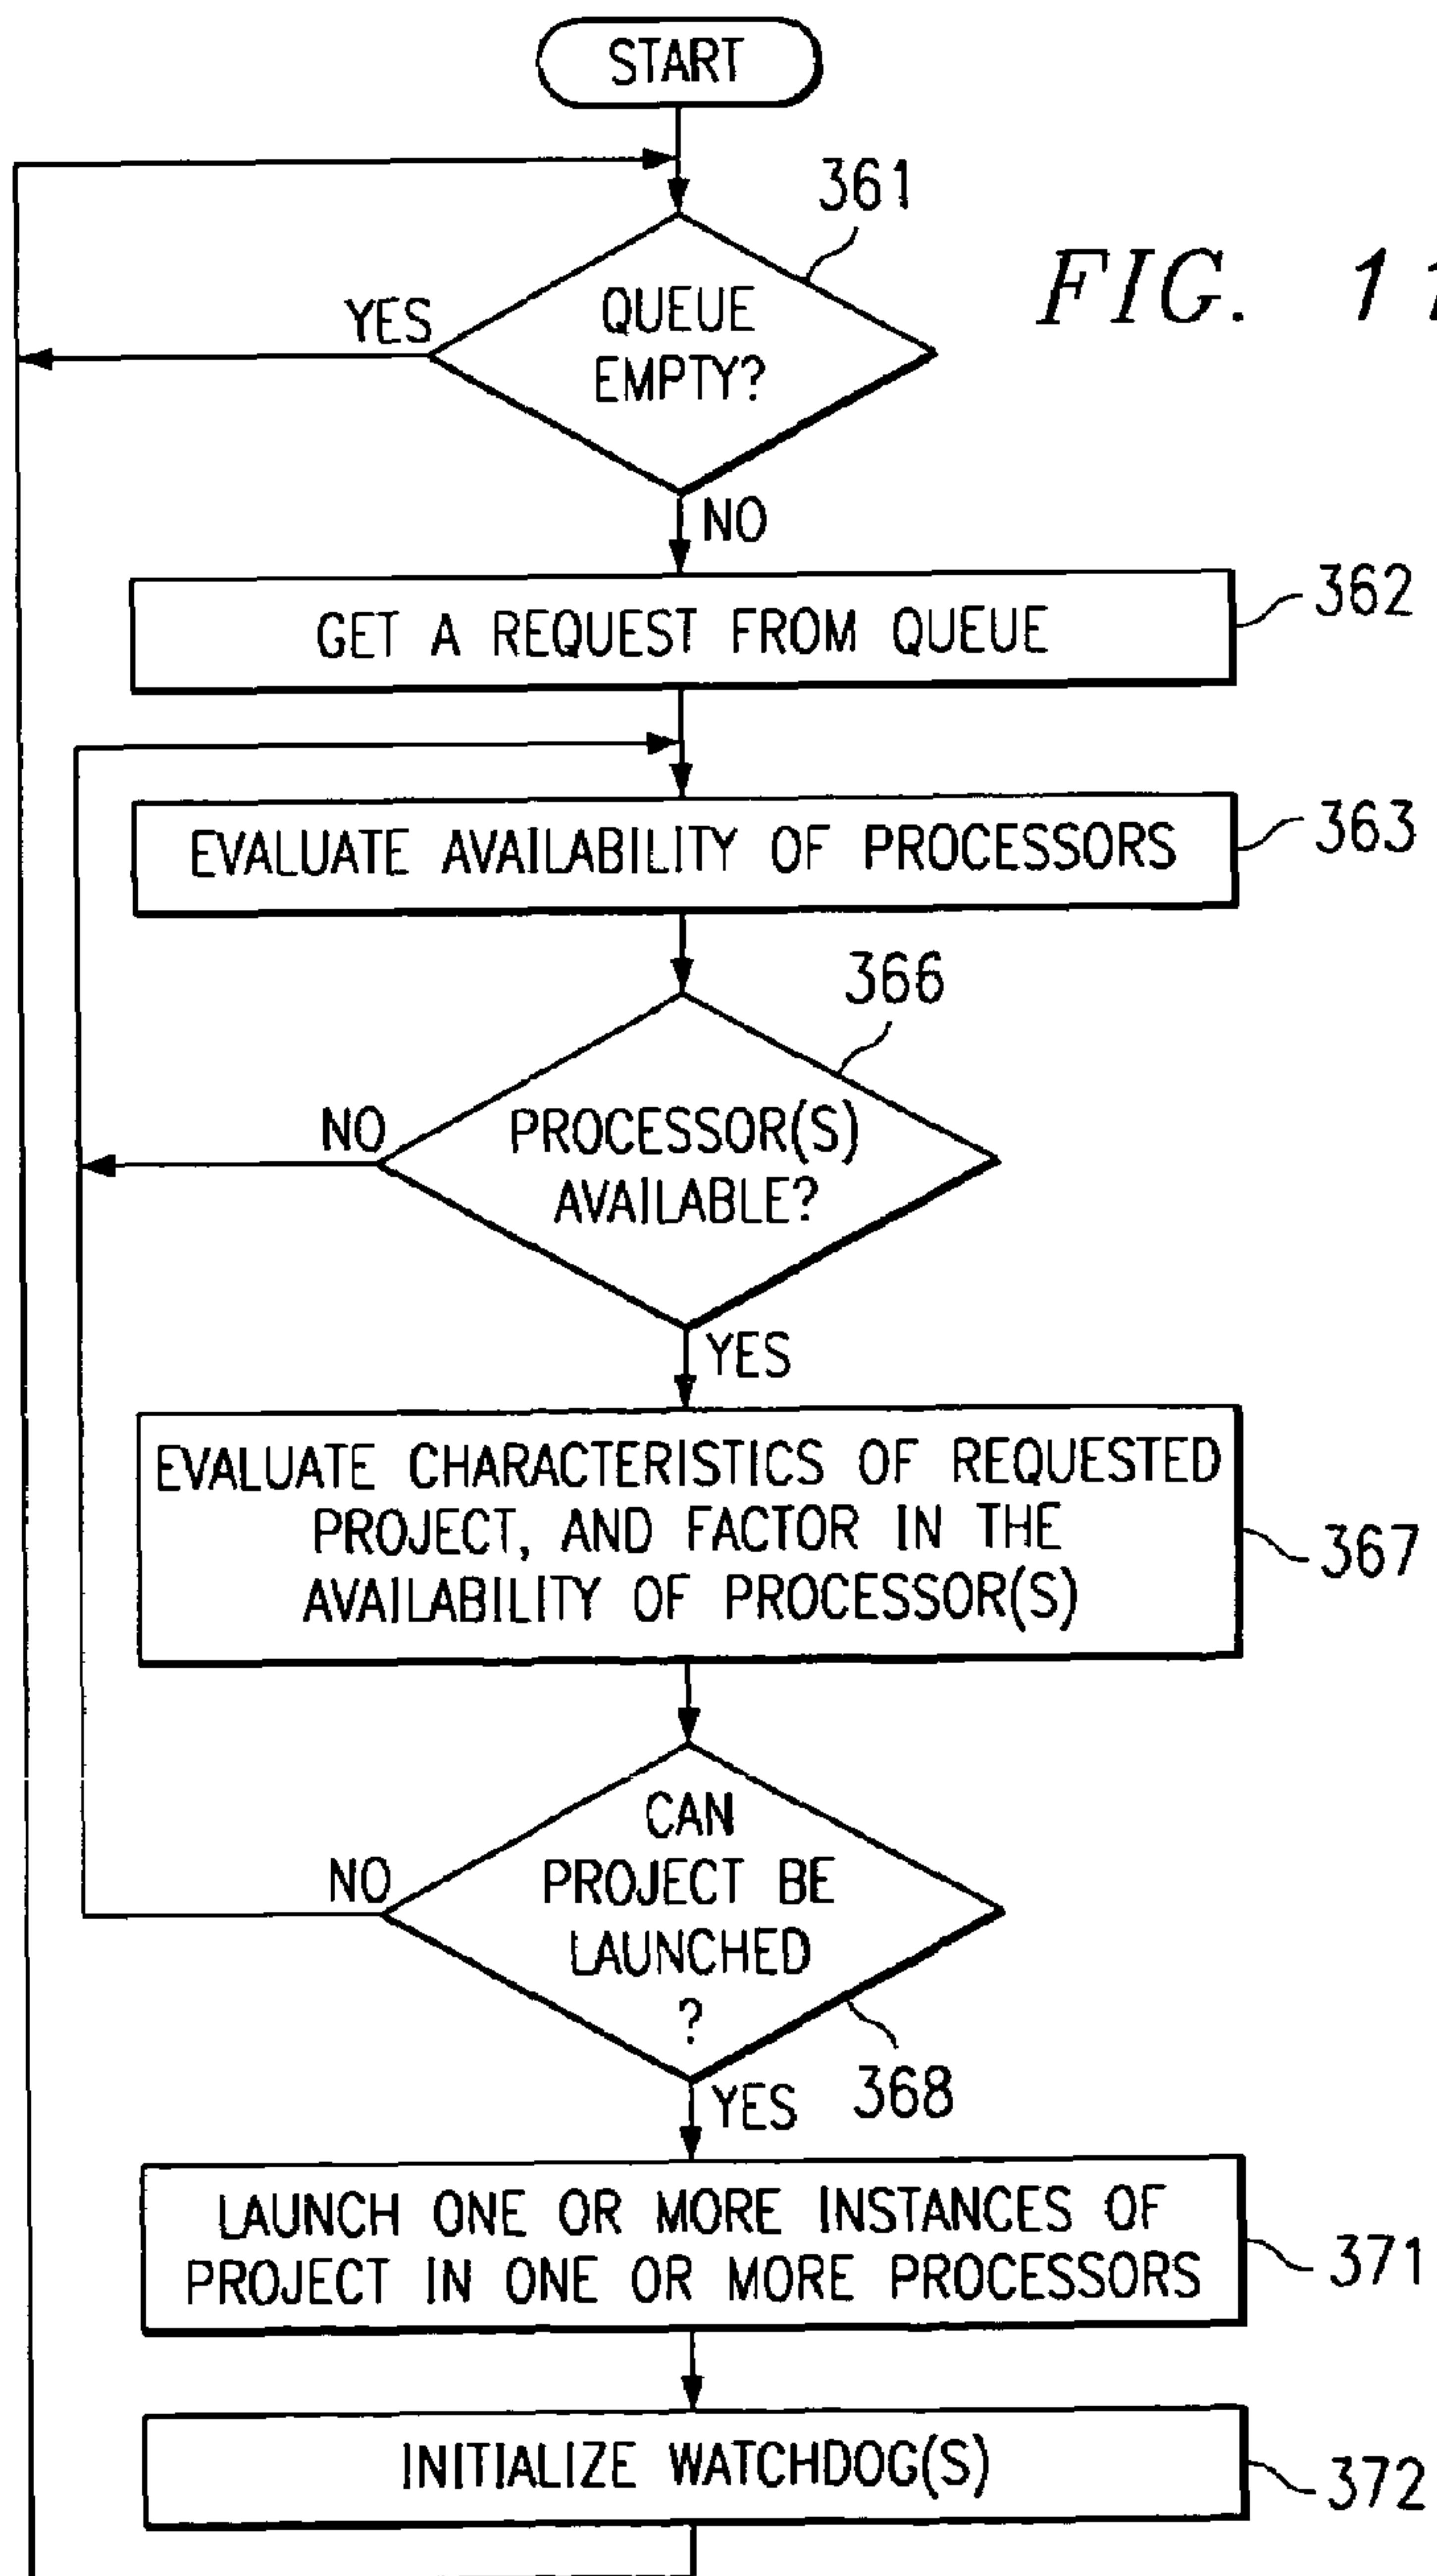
START

361

FIG. 1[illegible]

YES

QUEUE EMPTY?

NO

GET A REQUEST FROM QUEUE

362

EVALUATE AVAILABILITY OF PROCESSORS

363

366

NO

PROCESSOR(S) AVAILABLE?

YES

EVALUATE CHARACTERISTICS OF REQUESTED PROJECT, AND FACTOR IN THE AVAILABILITY OF PROCESSOR(S)

367

NO

CAN PROJECT BE LAUNCHED ?

YES

368

LAUNCH ONE OR MORE INSTANCES OF PROJECT IN ONE OR MORE PROCESSORS

371

INITIALIZE WATCHDOG(S)

372